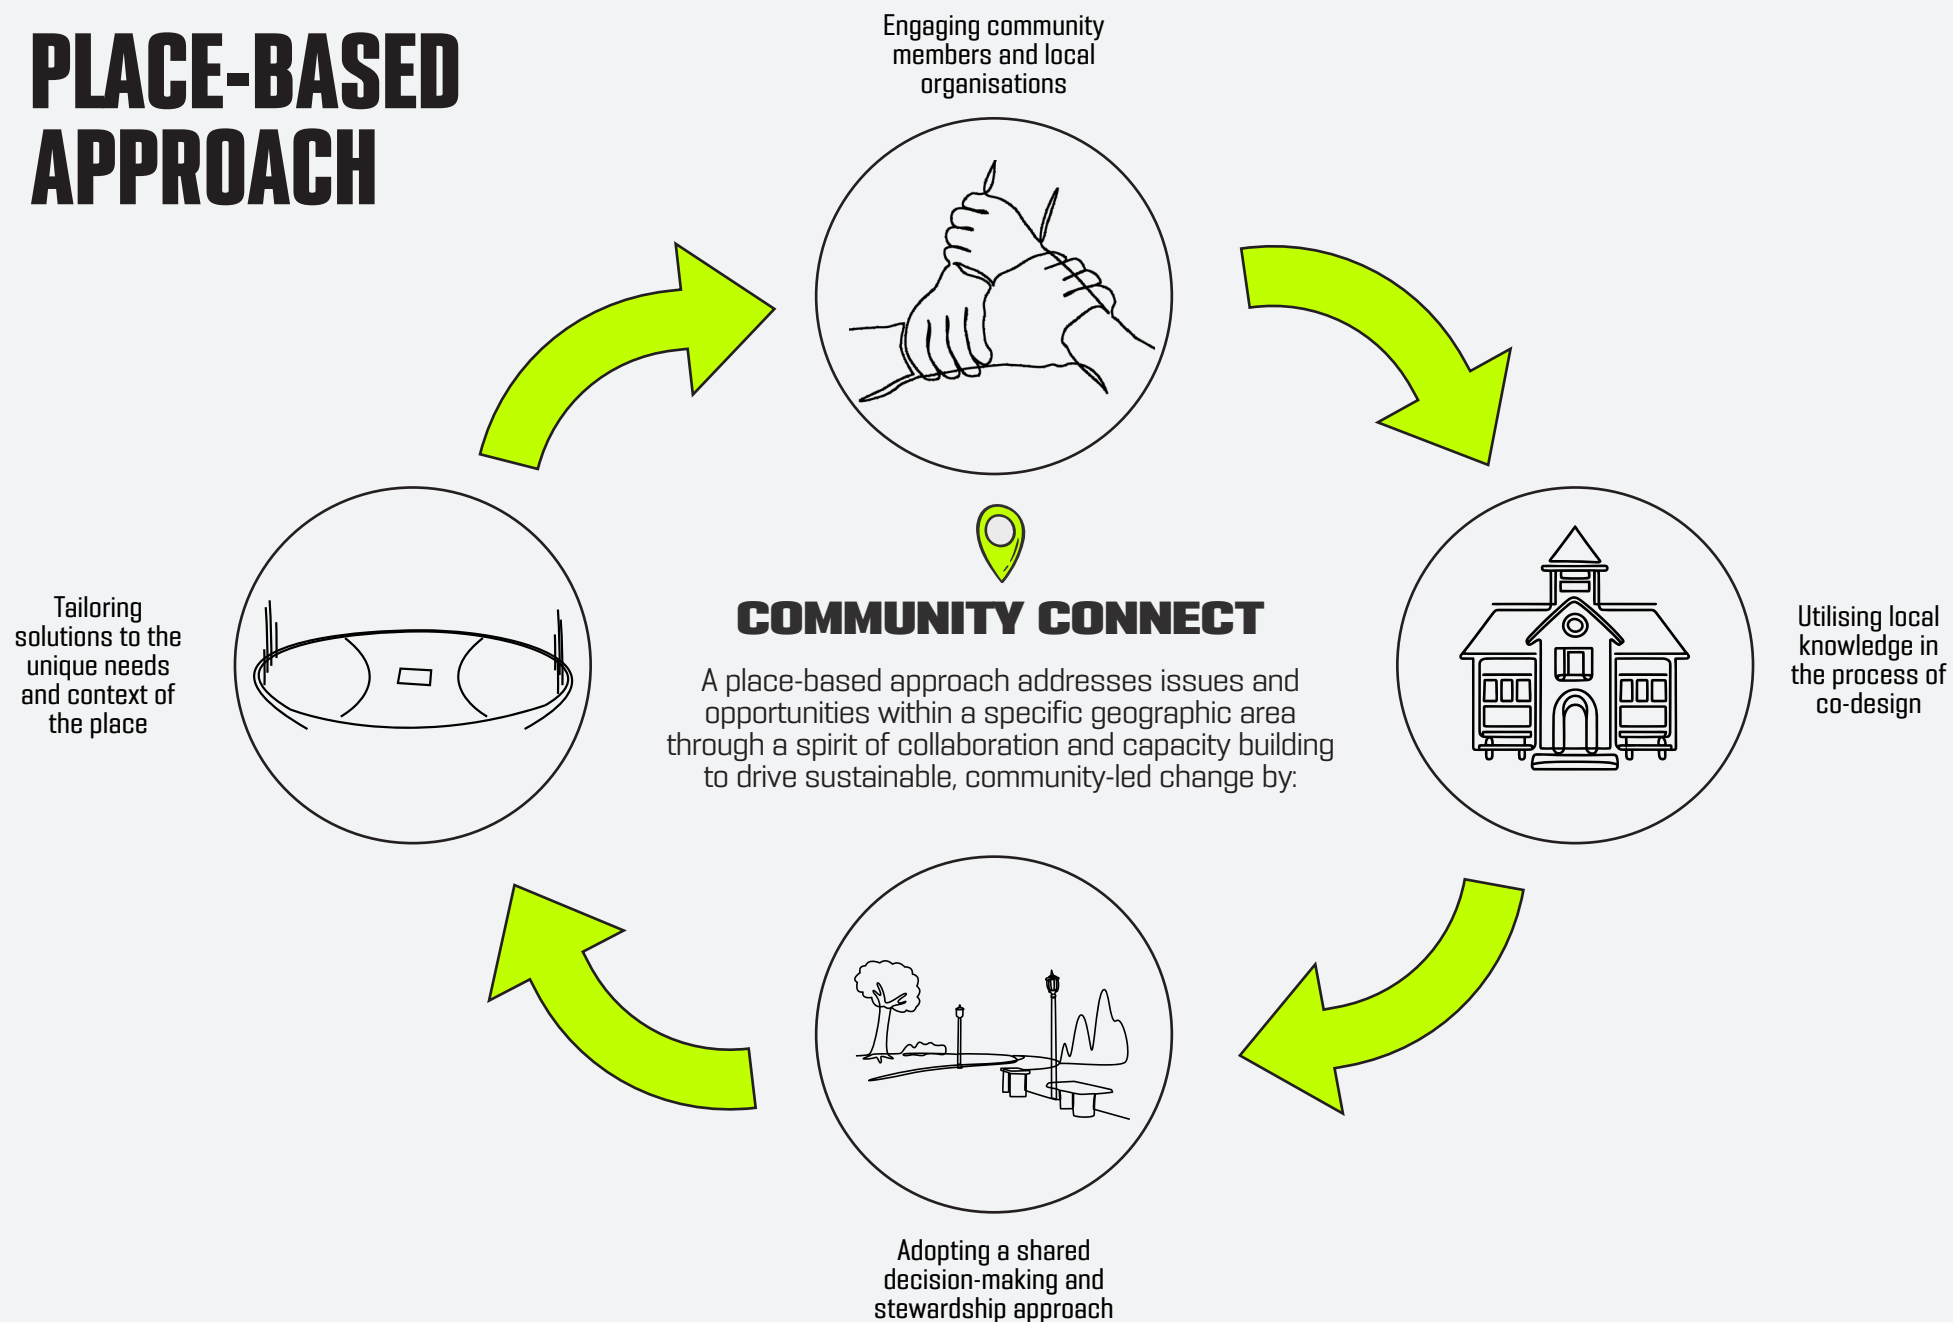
PLACE-BASED APPROACH

Engaging community members and local organisations

COMMUNITY CONNECT

A place-based approach addresses issues and opportunities within a specific geographic area through a spirit of collaboration and capacity building to drive sustainable, community-led change by:

Utilising local knowledge in the process of co-design

Adopting a shared decision-making and stewardship approach

Tailoring solutions to the unique needs and context of the place